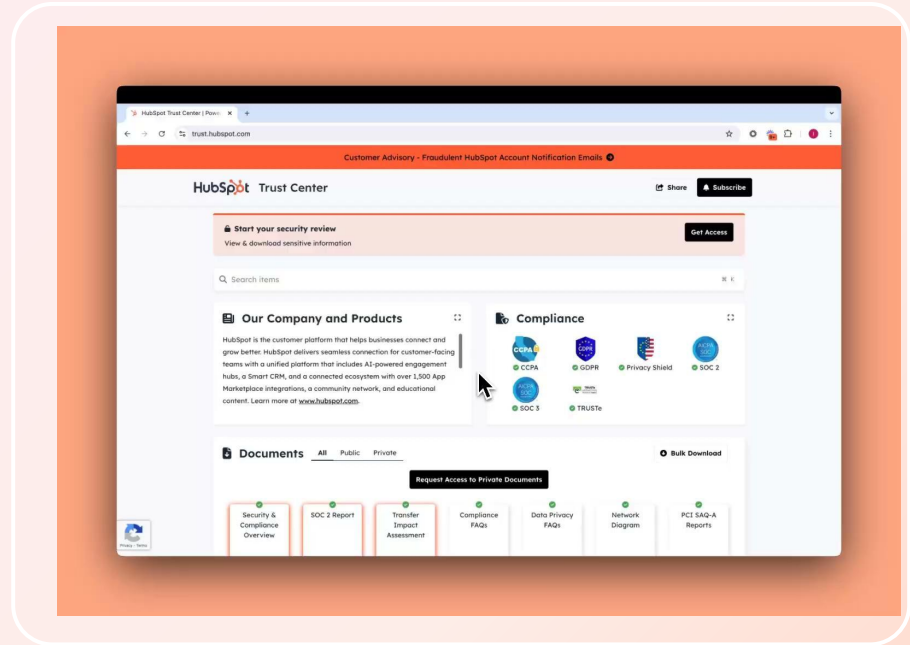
HubSpot Trust Center | Powe ×

trust.hubspot.com

Customer Advisory - Fraudulent HubSpot Account Notification Emails

HubSpot Trust Center

Share

Subscribe

Start your security review

View & download sensitive information

Get Access

Search items

⌘ K

Our Company and Products

HubSpot is the customer platform that helps businesses connect and grow better. HubSpot delivers seamless connection for customer-facing teams with a unified platform that includes AI-powered engagement hubs, a Smart CRM, and a connected ecosystem with over 1,500 App Marketplace integrations, a community network, and educational content. Learn more at www.hubspot.com.

Compliance

CCPA

GDPR

Privacy Shield

SOC 2

SOC 3

TRUSTe

Documents

All

Public

Private

Bulk Download

Request Access to Private Documents

Security & Compliance Overview

SOC 2 Report

Transfer Impact Assessment

Compliance FAQs

Data Privacy FAQs

Network Diagram

PCI SAQ-A Reports

Privacy - Terms